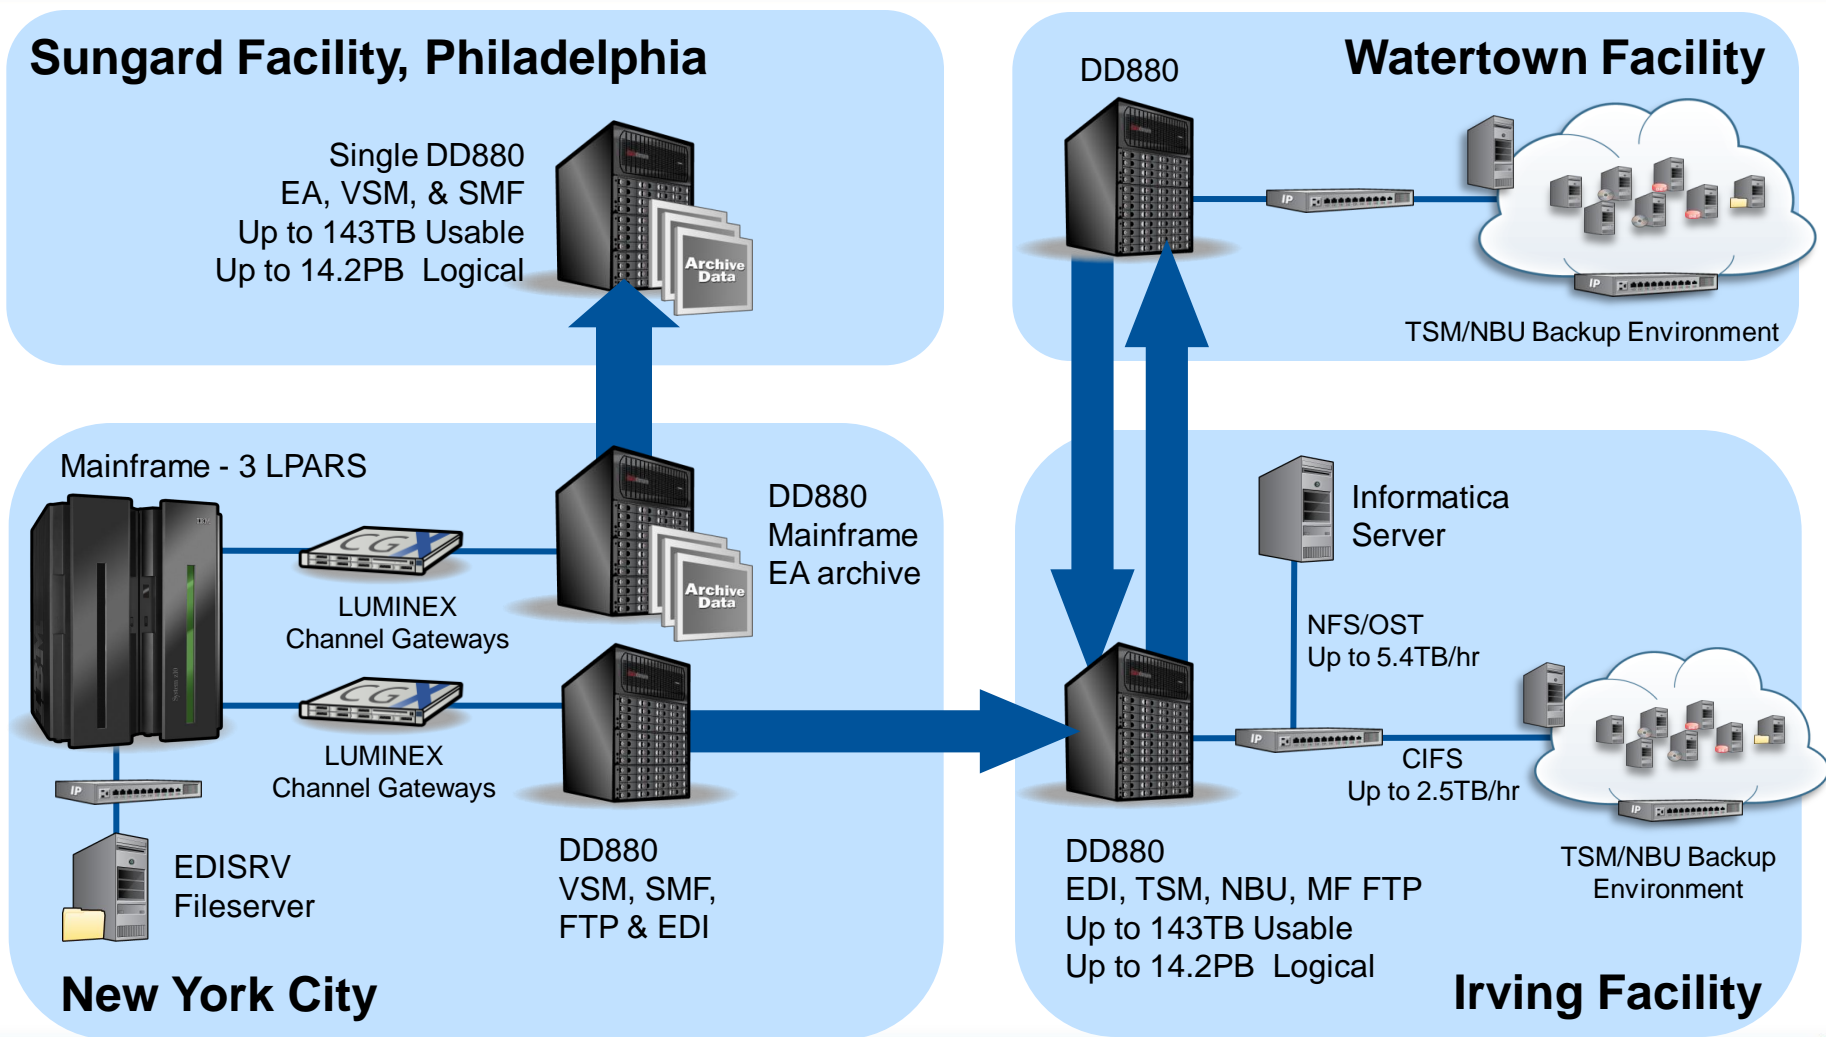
Sungard Facility, Philadelphia

Single DD880
EA, VSM, & SMF
Up to 143TB Usable
Up to 14.2PB Logical

Archive Data

DD880

Watertown Facility

IP

IP

TSM/NBU Backup Environment

Mainframe - 3 LPARS

CGX

LUMINEX
Channel Gateways

Archive Data

DD880
Mainframe
EA archive

CGX

LUMINEX
Channel Gateways

IP

EDISRV
Fileserver

DD880
VSM, SMF,
FTP & EDI

New York City

Informatica
Server

NFS/OST
Up to 5.4TB/hr

IP

CIFS
Up to 2.5TB/hr

IP

TSM/NBU Backup
Environment

DD880
EDI, TSM, NBU, MF FTP
Up to 143TB Usable
Up to 14.2PB Logical

Irving Facility